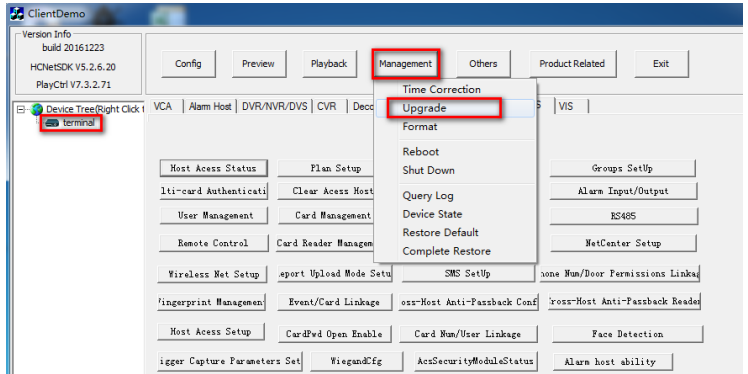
ClientDemo

Version Info
build 20161223
HCNetSDK V5.2.6.20
PlayCtrl V7.3.2.71

Config
Preview
Playback
Management
Others
Product Related
Exit

Device Tree(Right Click t
terminal

VCA | Alarm Host | DVR/NVR/DVS | CVR | Dec

S | VIS

Time Correction
Upgrade
Format
Reboot
Shut Down
Query Log
Device State
Restore Default
Complete Restore

Host Acess Status
Plan Setup
Groups SetUp
lti-card Authenticati
Clear Acess Host
Alarm Input/Output
User Management
Card Management
RS485
Remote Control
Card Reader Managem
NetCenter Setup
Wireless Net Setup
eport Upload Mode Setu
SMS SetUp
hone Num/Door Permissions Linkag
Fingerprint Management
Event/Card Linkage
ross-Host Anti-Passback Conf
Cross-Host Anti-Passback Reader
Host Acess Setup
CardPwd Open Enable
Card Num/User Linkage
Face Detection
igger Capture Parameters Set
WiegandCfg
AcsSecurityModuleStatus
Alarm host ability